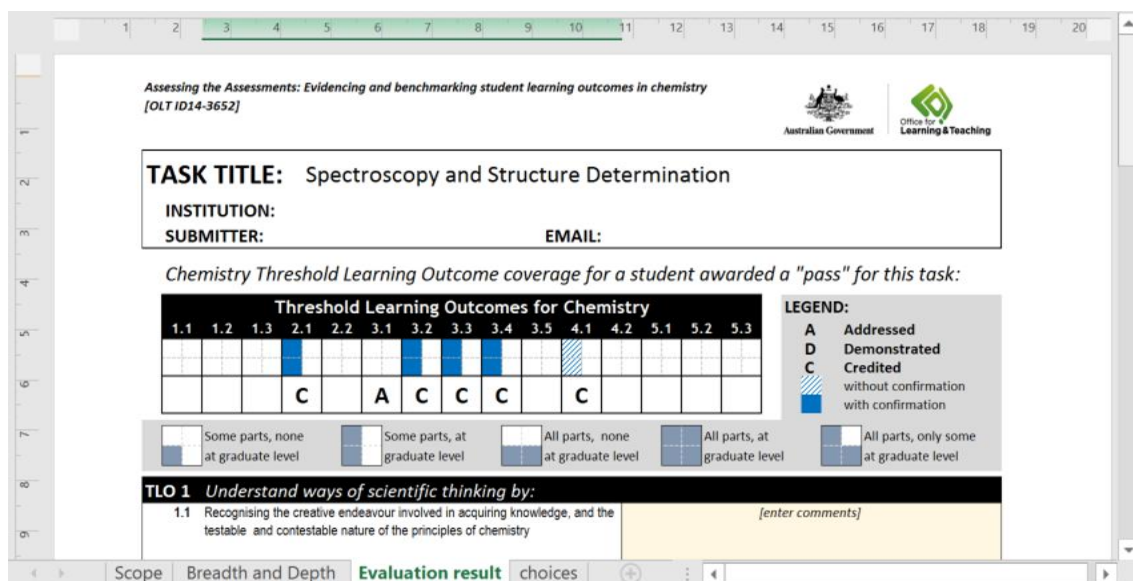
1 2 3 4 5 6 7 8 9 10 11 12 13 14 15 16 17 18 19 20

Assessing the Assessments: Evidencing and benchmarking student learning outcomes in chemistry [OLT ID14-3652]

Australian Government

Office for Learning & Teaching

TASK TITLE: Spectroscopy and Structure Determination

INSTITUTION:

SUBMITTER: EMAIL:

Chemistry Threshold Learning Outcome coverage for a student awarded a "pass" for this task:

Threshold Learning Outcomes for Chemistry

| 1.1 | 1.2 | 1.3 | 2.1 | 2.2 | 3.1 | 3.2 | 3.3 | 3.4 | 3.5 | 4.1 | 4.2 | 5.1 | 5.2 | 5.3 |
|---|---|---|---|---|---|---|---|---|---|---|---|---|---|---|
| | | | | | | | | | | | | | | |
| | | | C | | A | C | C | C | | C | | | | |

LEGEND:
A Addressed
D Demonstrated
C Credited
without confirmation
with confirmation

Some parts, none at graduate level
Some parts, at graduate level
All parts, none at graduate level
All parts, at graduate level
All parts, only some at graduate level

TLO 1 Understand ways of scientific thinking by:

1.1 Recognising the creative endeavour involved in acquiring knowledge, and the testable and contestable nature of the principles of chemistry

[enter comments]

Scope | Breadth and Depth | Evaluation result | choices